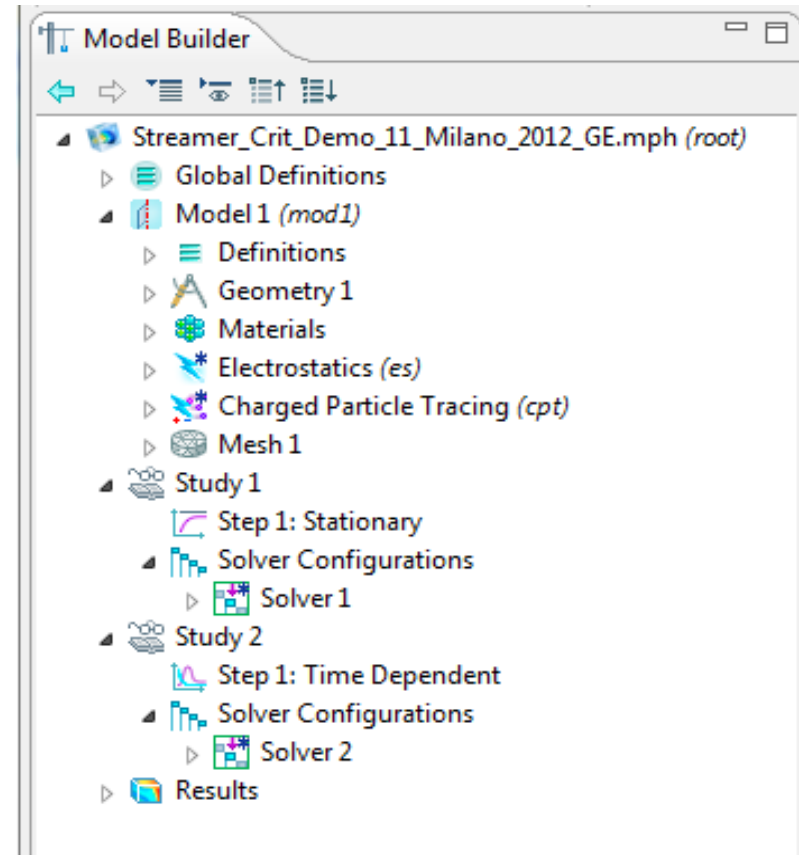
Model Builder

Streamer_Crit_Demo_11_Milano_2012_GE.mph (root)
Global Definitions
Model 1 (mod1)
Definitions
Geometry 1
Materials
Electrostatics (es)
Charged Particle Tracing (cpt)
Mesh 1
Study 1
Step 1: Stationary
Solver Configurations
Solver 1
Study 2
Step 1: Time Dependent
Solver Configurations
Solver 2
Results